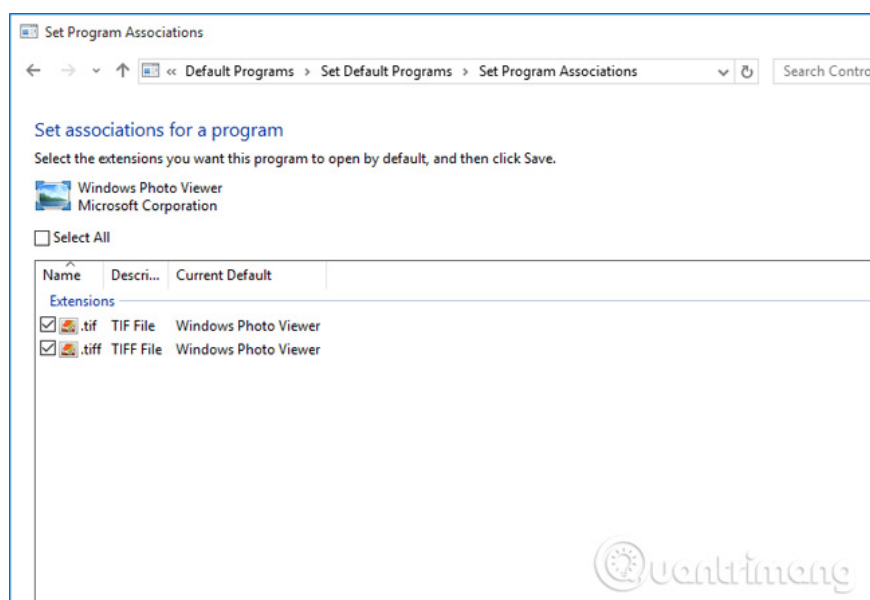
Set Program Associations

« Default Programs > Set Default Programs > Set Program Associations

Search Contro

Set associations for a program

Select the extensions you want this program to open by default, and then click Save.

Windows Photo Viewer
Microsoft Corporation

Select All

| Name | Descri... | Current Default |
|---|---|---|
| Extensions | | |
| .tif | TIF File | Windows Photo Viewer |
| .tiff | TIFF File | Windows Photo Viewer |

Quantrimang